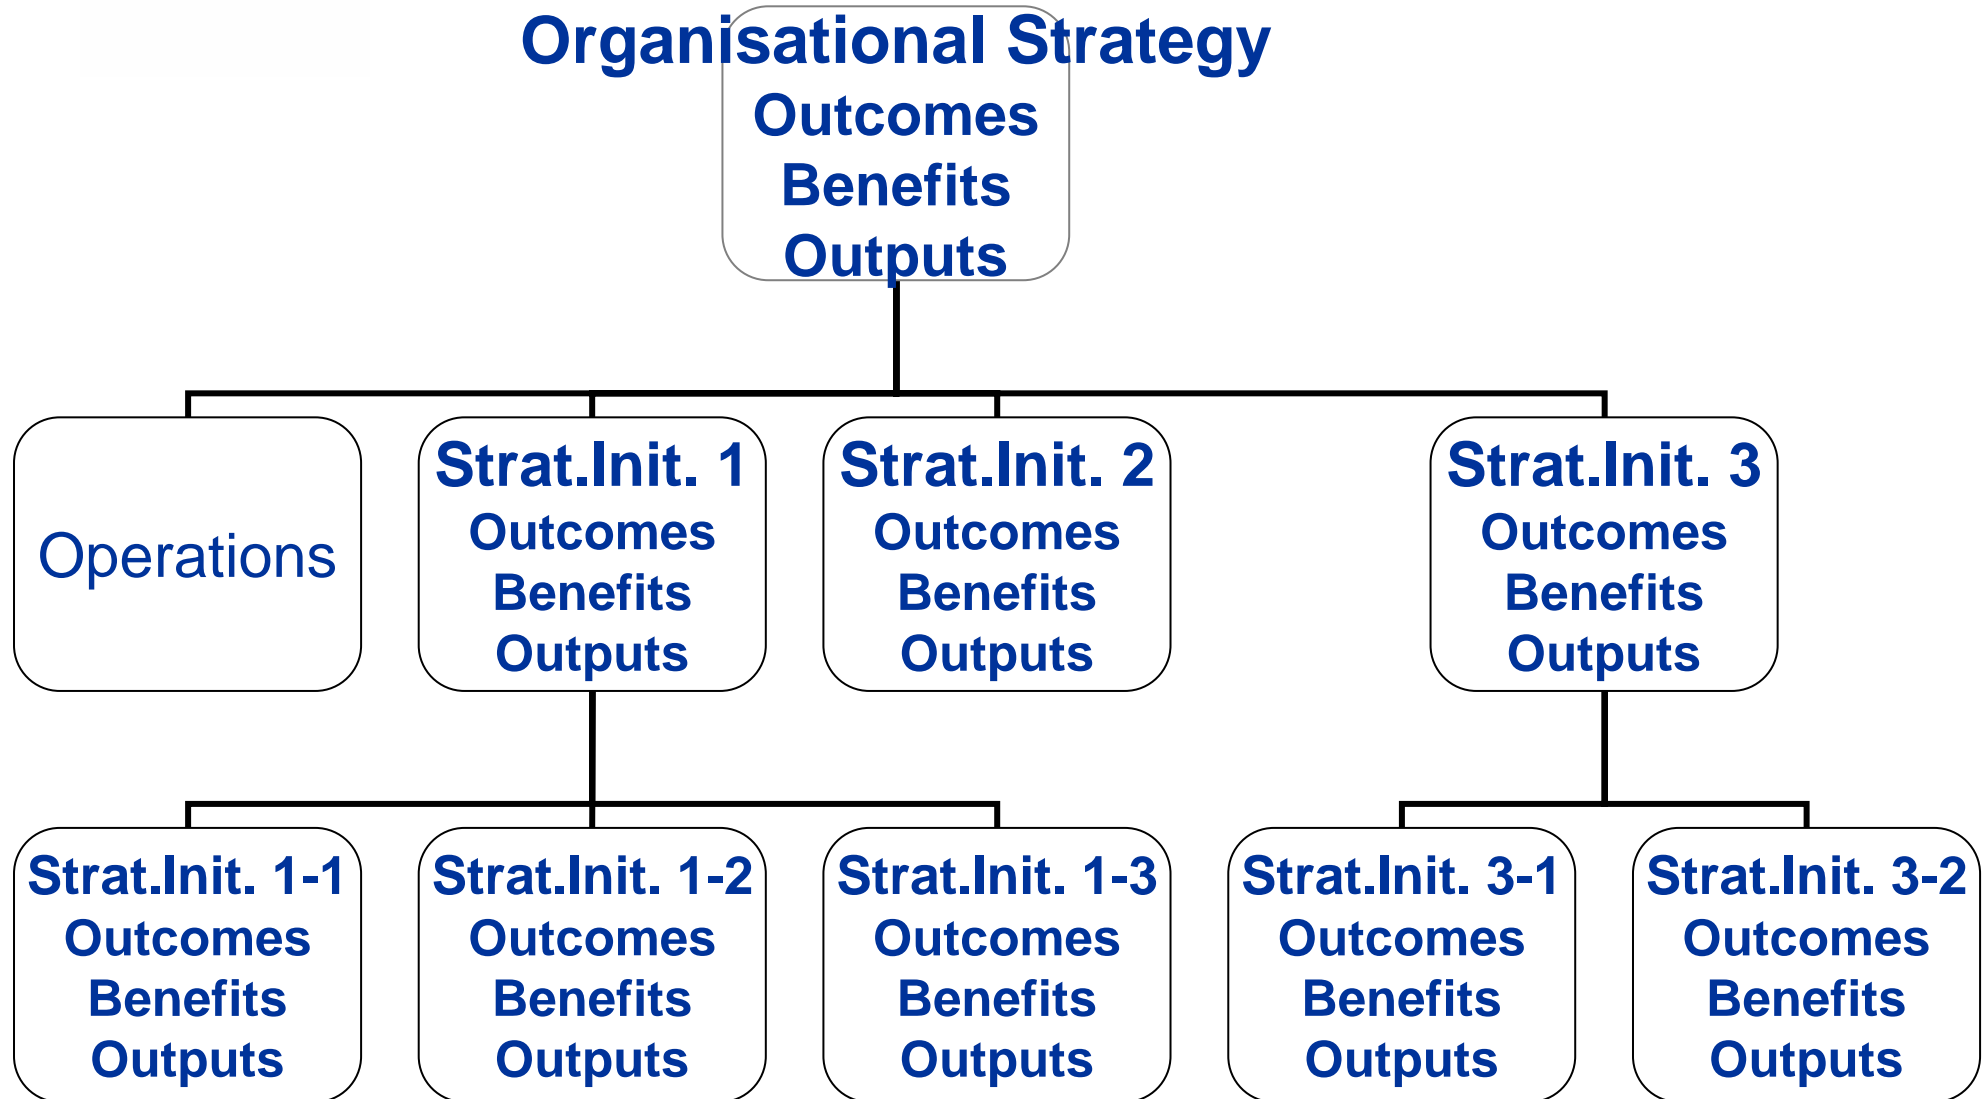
Organisational Strategy
Outcomes
Benefits
Outputs

Operations

Strat.Init. 1
Outcomes
Benefits
Outputs

Strat.Init. 2
Outcomes
Benefits
Outputs

Strat.Init. 3
Outcomes
Benefits
Outputs

Strat.Init. 1-1
Outcomes
Benefits
Outputs

Strat.Init. 1-2
Outcomes
Benefits
Outputs

Strat.Init. 1-3
Outcomes
Benefits
Outputs

Strat.Init. 3-1
Outcomes
Benefits
Outputs

Strat.Init. 3-2
Outcomes
Benefits
Outputs